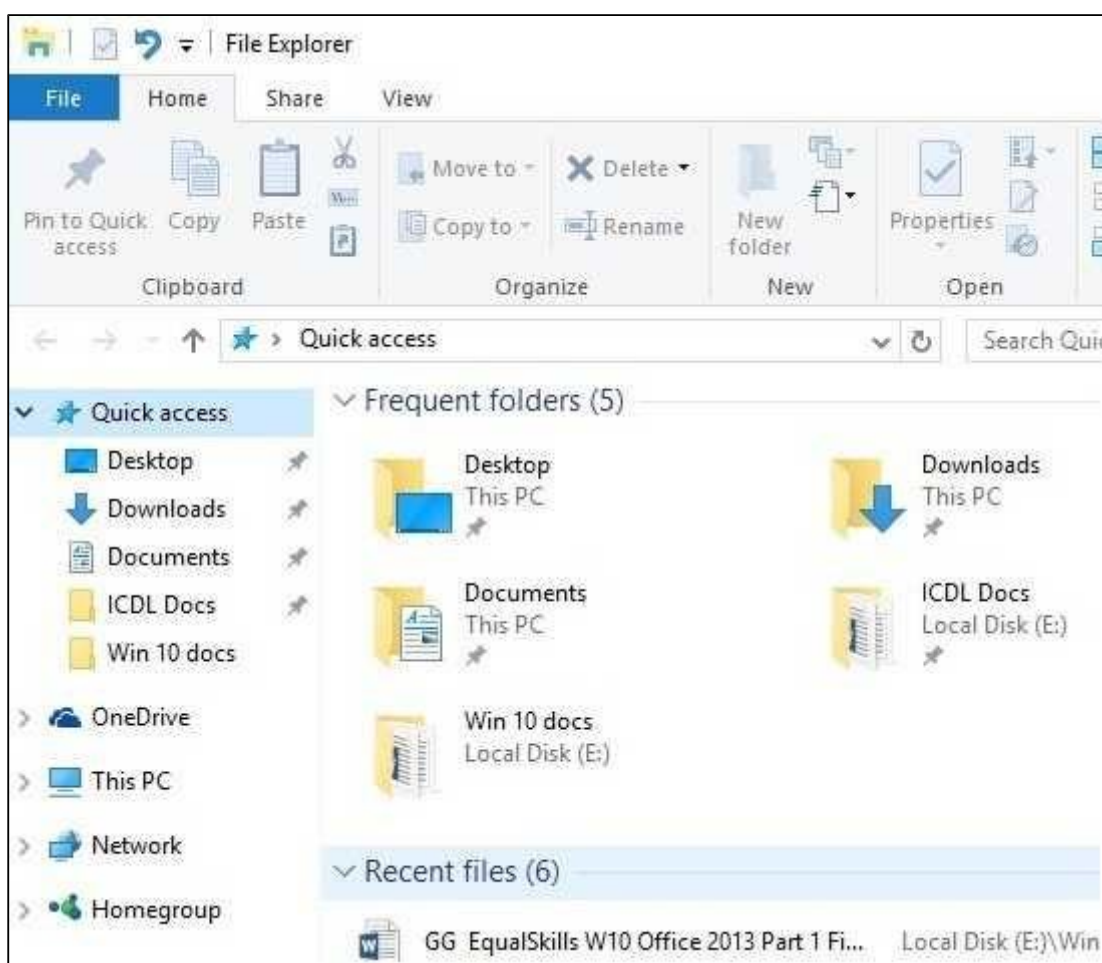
File Explorer

File Home Share View

Pin to Quick access Copy Paste
Clipboard

Move to Delete
Copy to Rename
Organize

New folder
New

Properties
Open

Quick access

Search Qui

Quick access
Desktop
Downloads
Documents
ICDL Docs
Win 10 docs

OneDrive
This PC
Network
Homegroup

Frequent folders (5)

Desktop
This PC

Downloads
This PC

Documents
This PC

ICDL Docs
Local Disk (E:)

Win 10 docs
Local Disk (E:)

Recent files (6)

GG EqualSkills W10 Office 2013 Part 1 Fi... Local Disk (E:)\Win